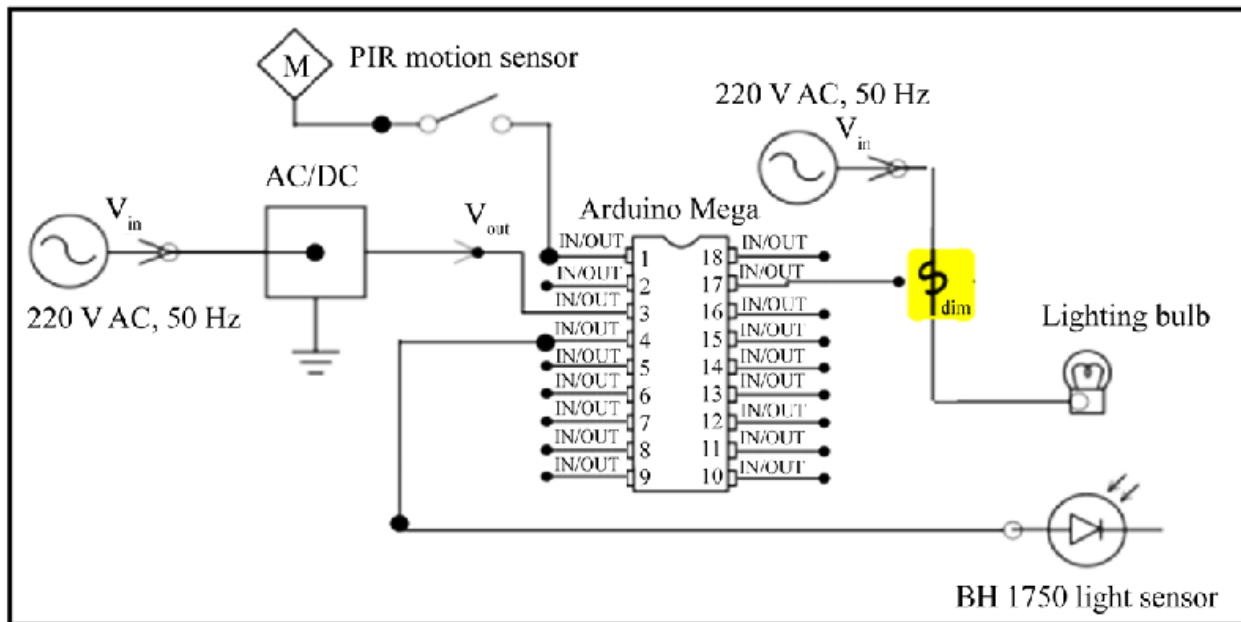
M
PIR motion sensor

220 V AC, 50 Hz
$V_{in}$

AC/DC

$V_{in}$

$V_{out}$

Arduino Mega

220 V AC, 50 Hz

| | | | |
|---|---|---|---|
| IN/OUT | 1 | 18 | IN/OUT |
| IN/OUT | 2 | 17 | IN/OUT |
| IN/OUT | 3 | 16 | IN/OUT |
| IN/OUT | 4 | 15 | IN/OUT |
| IN/OUT | 5 | 14 | IN/OUT |
| IN/OUT | 6 | 13 | IN/OUT |
| IN/OUT | 7 | 12 | IN/OUT |
| IN/OUT | 8 | 11 | IN/OUT |
| IN/OUT | 9 | 10 | IN/OUT |

dim

Lighting bulb

BH 1750 light sensor